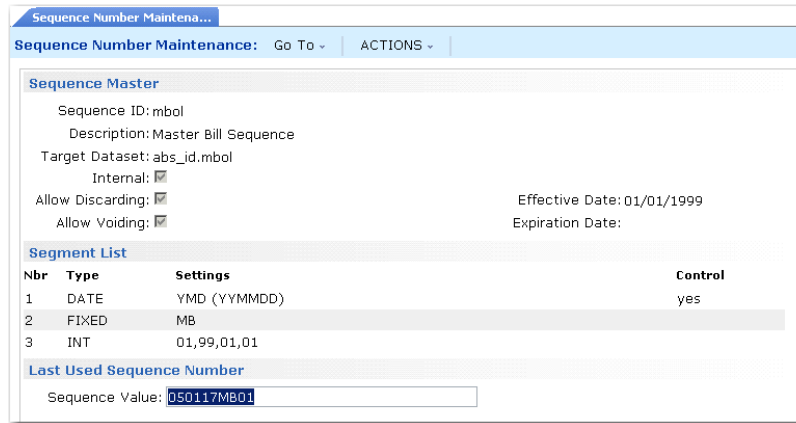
Sequence Number Maintena...

Sequence Number Maintenance: Go To ⌄ ACTIONS ⌄

Sequence Master

Sequence ID: mbol
Description: Master Bill Sequence
Target Dataset: abs_id.mbol
Internal:
Allow Discarding:
Effective Date: 01/01/1999
Allow Voiding:
Expiration Date:

Segment List

| Nbr | Type | Settings | Control |
|---|---|---|---|
| 1 | DATE | YMD (YYMMDD) | yes |
| 2 | FIXED | MB | |
| 3 | INT | 01,99,01,01 | |

Last Used Sequence Number

Sequence Value: 050117MB01